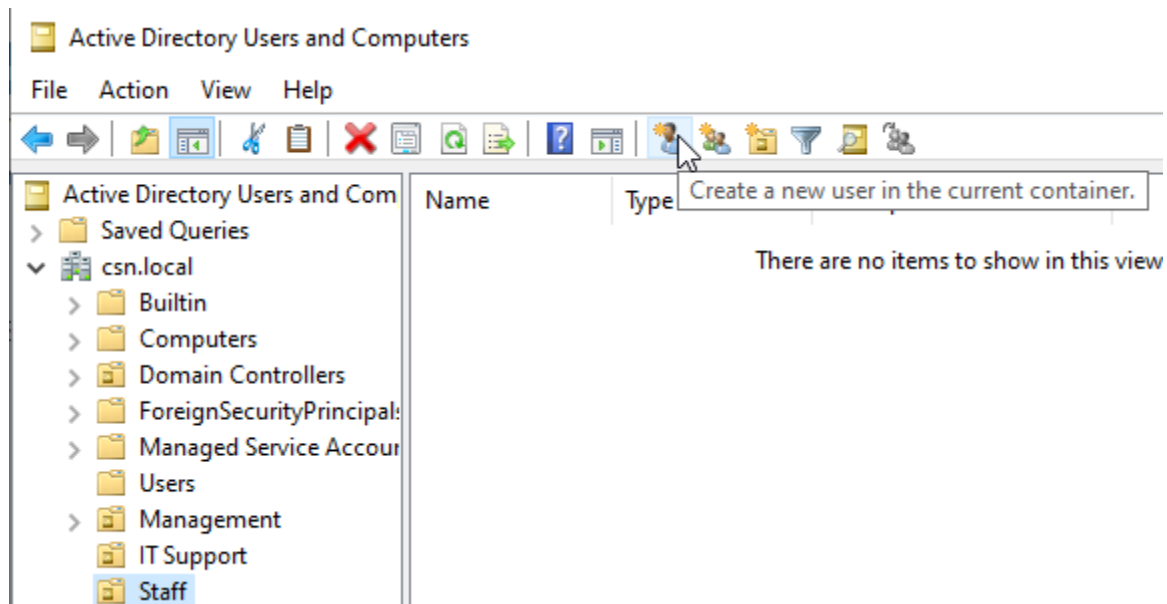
Active Directory Users and Computers

File Action View Help

Create a new user in the current container.

Active Directory Users and Com
Saved Queries
csn.local
Builtin
Computers
Domain Controllers
ForeignSecurityPrincipal
Managed Service Accour
Users
Management
IT Support
Staff

Name Type

There are no items to show in this view